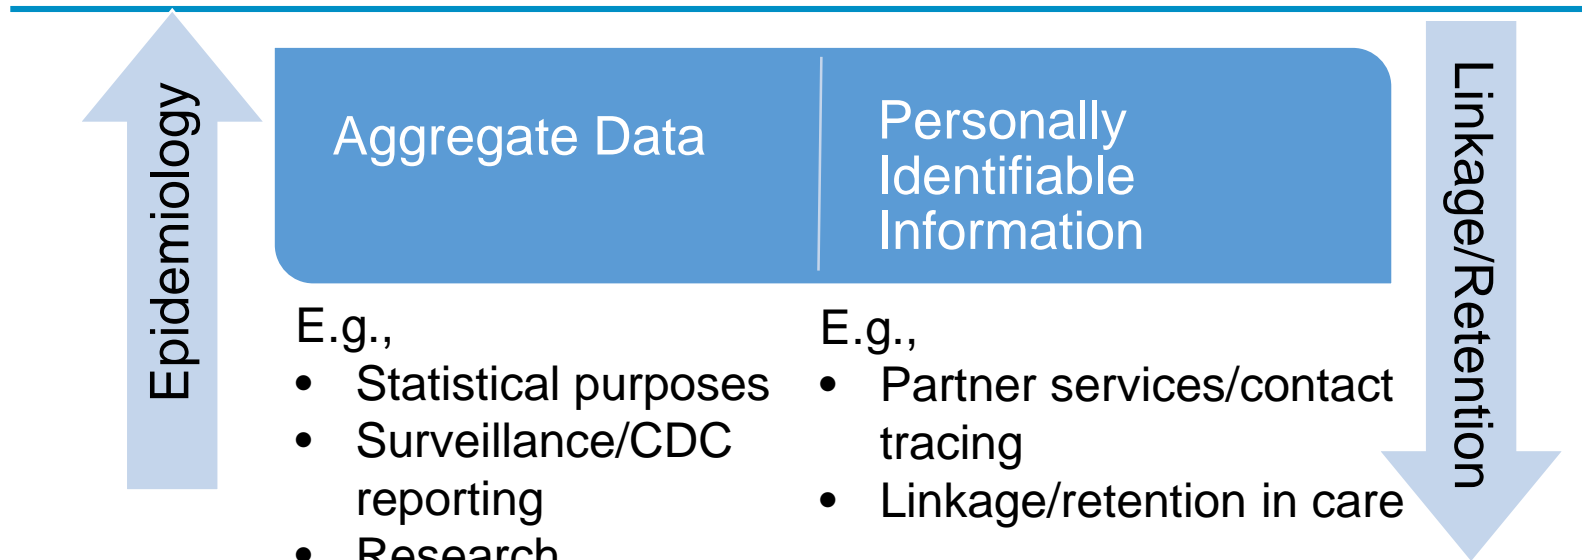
Epidemiology

Aggregate Data

Personally Identifiable Information

Linkage/Retention

E.g.,
• Statistical purposes
• Surveillance/CDC reporting
• Research

E.g.,
• Partner services/contact tracing
• Linkage/retention in care